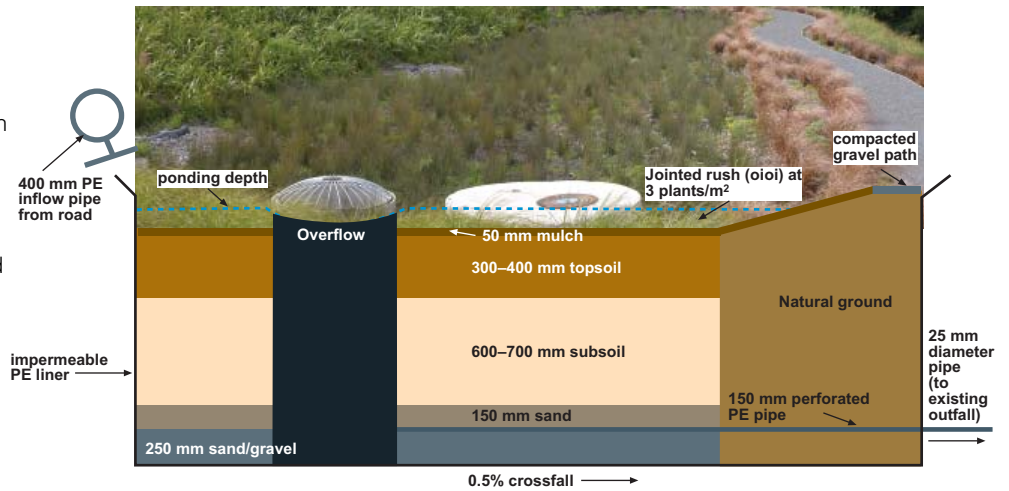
compacted gravel path

400 mm PE inflow pipe from road

ponding depth

Jointed rush (oioi) at 3 plants/m$^2$

Overflow

50 mm mulch

300–400 mm topsoil

Natural ground

impermeable PE liner

600–700 mm subsoil

25 mm diameter pipe (to existing outfall)

150 mm perforated PE pipe

150 mm sand

250 mm sand/gravel

0.5% crossfall